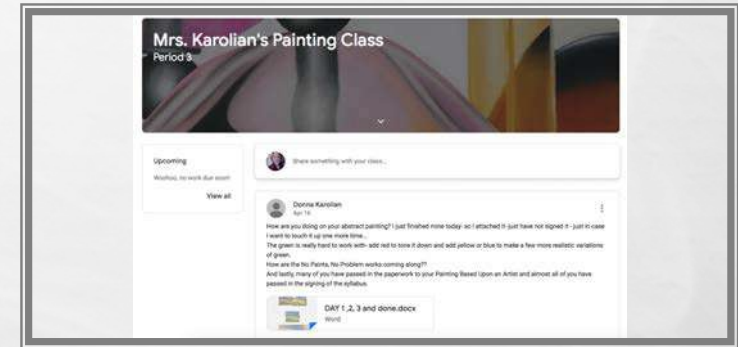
Mrs. Karolian's Painting Class

Period 3

Upcoming

Woohoo, no work due soon!

View all

Share something with your class...

Donna Karolian

Apr 16

How are you doing on your abstract painting? I just finished mine today- so I attached it- just have not signed it - just in case I want to touch it up one more time...

The green is really hard to work with- add red to tone it down and add yellow or blue to make a few more realistic variations of green.

How are the No Paints, No Problem works coming along??

And lastly, many of you have passed in the paperwork to your Painting Based Upon an Artist and almost all of you have passed in the signing of the syllabus.

DAY 1 ,2, 3 and done.docx

Word